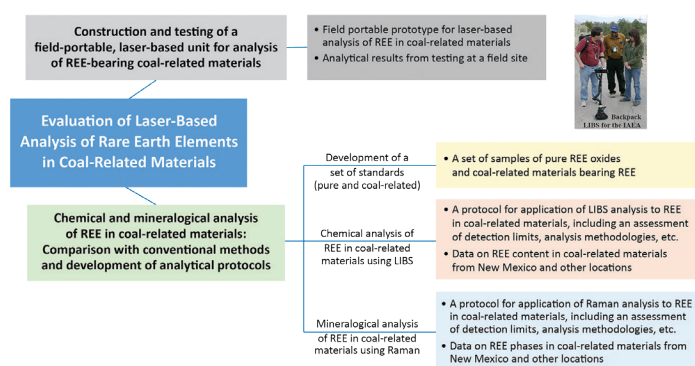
Construction and testing of a field-portable, laser-based unit for analysis of REE-bearing coal-related materials

• Field portable prototype for laser-based analysis of REE in coal-related materials
• Analytical results from testing at a field site

Backpack LIBS for the IAEA

Evaluation of Laser-Based Analysis of Rare Earth Elements in Coal-Related Materials

Chemical and mineralogical analysis of REE in coal-related materials: Comparison with conventional methods and development of analytical protocols

Development of a set of standards (pure and coal-related)

• A set of samples of pure REE oxides and coal-related materials bearing REE

Chemical analysis of REE in coal-related materials using LIBS

• A protocol for application of LIBS analysis to REE in coal-related materials, including an assessment of detection limits, analysis methodologies, etc.
• Data on REE content in coal-related materials from New Mexico and other locations

Mineralogical analysis of REE in coal-related materials using Raman

• A protocol for application of Raman analysis to REE in coal-related materials, including an assessment of detection limits, analysis methodologies, etc.
• Data on REE phases in coal-related materials from New Mexico and other locations